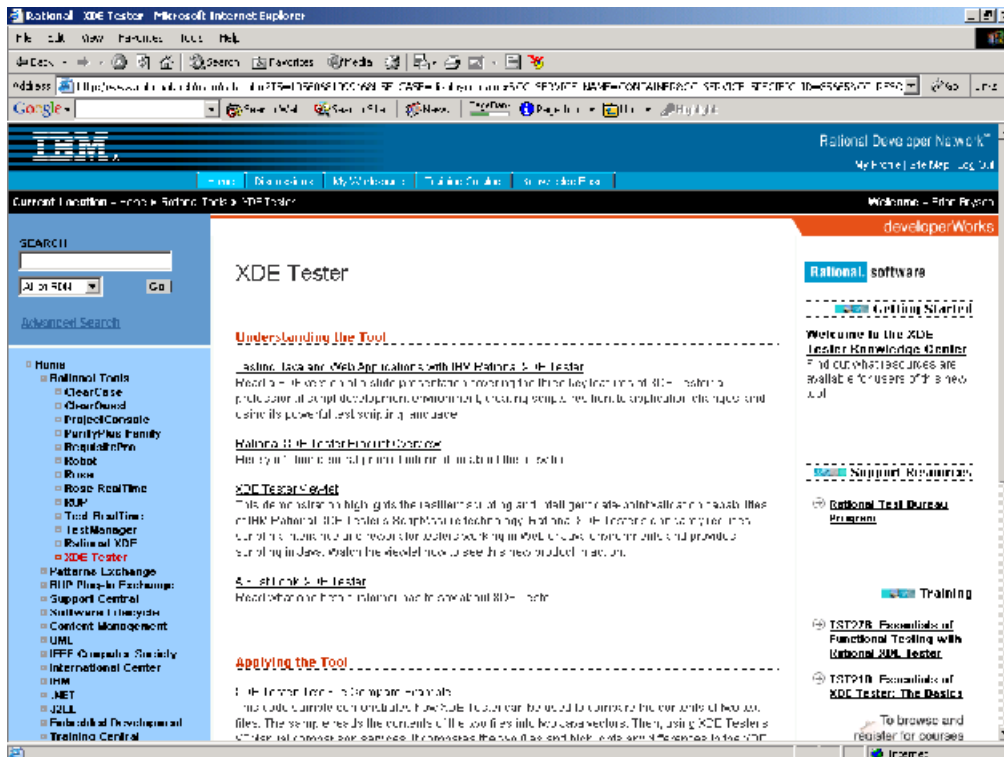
Rational XDE Tester Microsoft Internet Explorer

File Edit View Favorites Tools Help

Back Search Favorites Media

Address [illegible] Go Links

Google Search Web Search Site News PageRank Highlight

IBM

Rational Developer Network™

My Profile | Site Map | Log Out

Home | Discussions | My Workspace | Training Central | Subscription Plans

Current Location » Home » Rational Tools » XDE Tester

Welcome » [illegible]

developerWorks

SEARCH

All of RDN Go

Advanced Search

Home
Rational Tools
ClearCase
ClearQuest
ProjectConsole
PurifyPlus Family
RequisitePro
Robot
Rose
Rose RealTime
RUP
Test RealTime
TestManager
Rational XDE
XDE Tester
Patterns Exchange
RUP Plug-In Exchange
Support Central
Software Lifecycle
Content Management
UML
IEEE Computer Society
International Center
IBM
.NET
J2EE
Embedded Development
Training Central

XDE Tester

Understanding the Tool

Testing Java and Web Applications with IBM Rational XDE Tester
Read this excerpt of a slide presentation covering the three key features of XDE Tester: a professional script development environment, creating scripts resilient to application changes and using its powerful test scripting language.

Rational XDE Tester Product Overview
Here you'll find general product information about XDE Tester.

XDE Tester Viewlet
This demonstration highlights the resilient scripting and intelligent data-driven testing capabilities of IBM Rational XDE Tester's ScriptAssure technology. Rational XDE Tester is an automated functional test tool that is ideal for testers working in Web or Java environments and provides scripting in Java. Watch the viewlet now to see this new product in action.

A First Look at XDE Tester
Read what one tester has to say about XDE Tester.

Applying the Tool

XDE Tester Code Sample: Compare Two Files
This code sample demonstrates how XDE Tester can be used to compare the contents of two text files. The sample reads the contents of the two files into two separate vectors. Then, using XDE Tester's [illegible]

Rational software

Getting Started

Welcome to the XDE Tester Knowledge Center
Find out what resources are available for users of this new tool.

Support Resources

Rational Test Bureau Program

Training

TST276 Essentials of Functional Testing with Rational XDE Tester

TST210 Essentials of XDE Tester: The Basics

To browse and register for courses

Internet